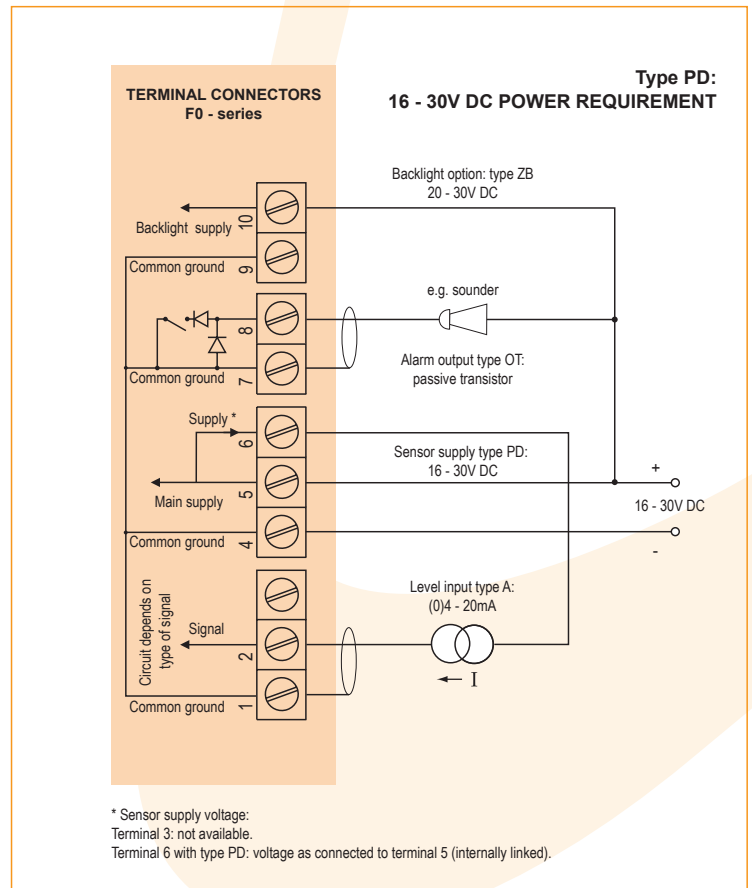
TERMINAL CONNECTORS
F0 - series

Type PD:
16 - 30V DC POWER REQUIREMENT

Backlight option: type ZB
20 - 30V DC

10
Backlight supply

9
Common ground

e.g. sounder

8

7
Common ground

Alarm output type OT:
passive transistor

Supply *
6

Sensor supply type PD:
16 - 30V DC

5
Main supply

+

16 - 30V DC

4
Common ground

-

Level input type A:
(0)4 - 20mA

Circuit depends on type of signal

Signal
2

I

1
Common ground

* Sensor supply voltage:
Terminal 3: not available.
Terminal 6 with type PD: voltage as connected to terminal 5 (internally linked).